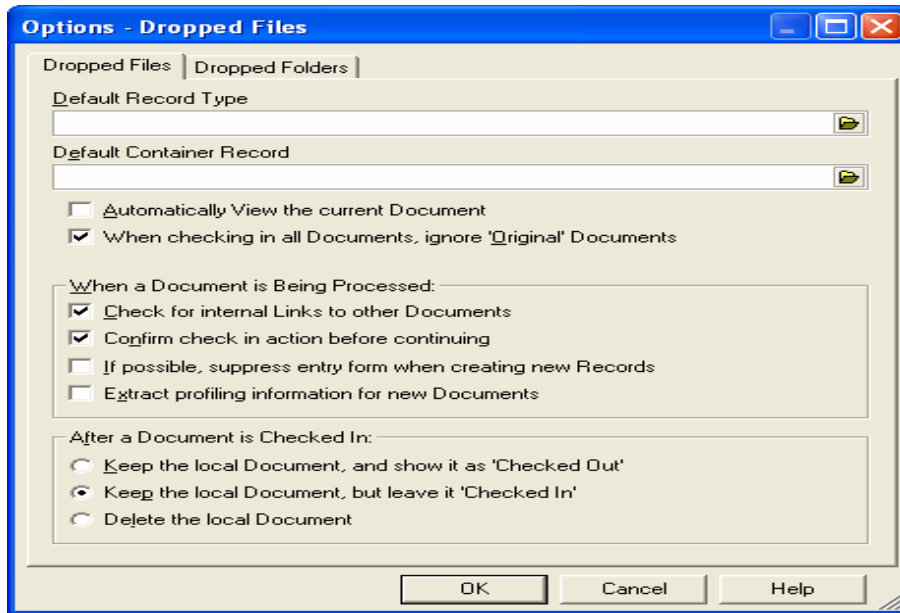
Options - Dropped Files

Dropped Files | Dropped Folders

Default Record Type

Default Container Record

Automatically View the current Document

When checking in all Documents, ignore 'Original' Documents

When a Document is Being Processed:

Check for internal Links to other Documents

Confirm check in action before continuing

If possible, suppress entry form when creating new Records

Extract profiling information for new Documents

After a Document is Checked In:

Keep the local Document, and show it as 'Checked Out'

Keep the local Document, but leave it 'Checked In'

Delete the local Document

OK

Cancel

Help